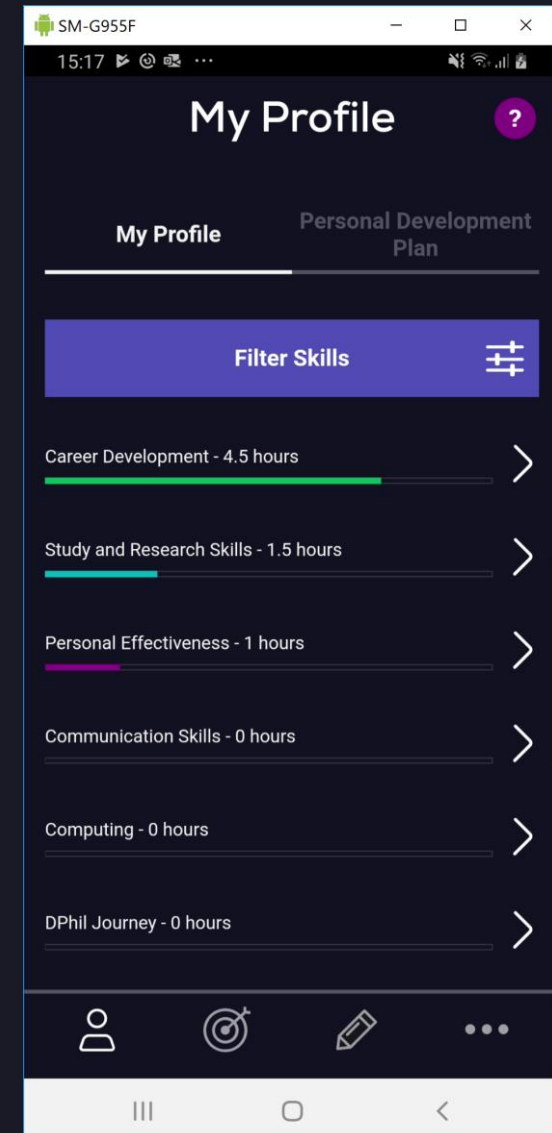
SM-G955F

15:17

My Profile

?

My Profile

Personal Development Plan

Filter Skills

Career Development - 4.5 hours

Study and Research Skills - 1.5 hours

Personal Effectiveness - 1 hours

Communication Skills - 0 hours

Computing - 0 hours

DPhil Journey - 0 hours